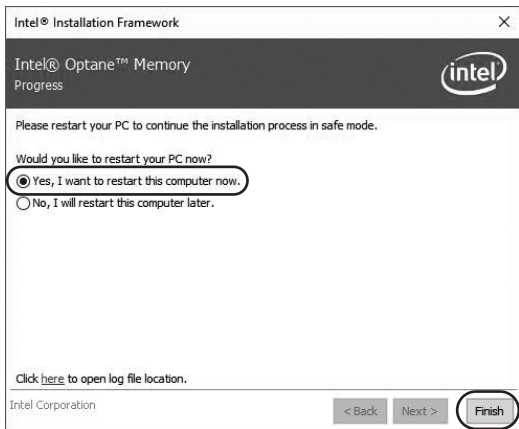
Intel® Installation Framework ×

Intel® Optane™ Memory
Progress

intel

Please restart your PC to continue the installation process in safe mode.

Would you like to restart your PC now?
Yes, I want to restart this computer now.
No, I will restart this computer later.

Click here to open log file location.

Intel Corporation

< Back Next > Finish